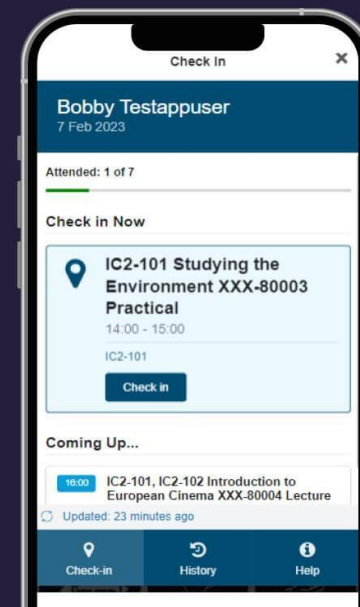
Check In
×

Bobby Testappuser
7 Feb 2023

Attended: 1 of 7

Check in Now

IC2-101 Studying the Environment XXX-80003 Practical
14:00 - 15:00
IC2-101
Check in

Coming Up...

16:00 IC2-101, IC2-102 Introduction to European Cinema XXX-80004 Lecture

Updated: 23 minutes ago

Check-in
History
Help